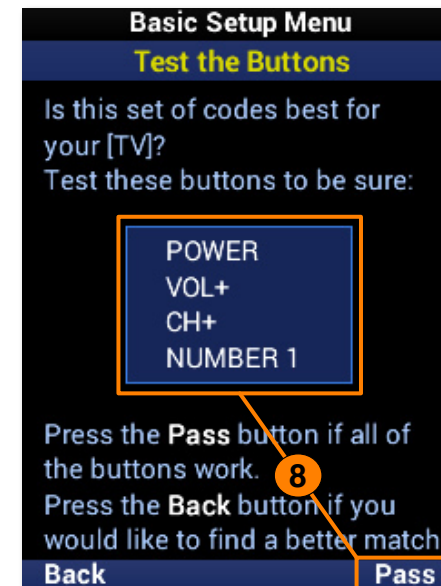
Basic Setup Menu

Test the Buttons

Is this set of codes best for your [TV]?
Test these buttons to be sure:

POWER
VOL+
CH+
NUMBER 1

Press the **Pass** button if all of the buttons work.
Press the **Back** button if you would like to find a better match

8

Back

Pass